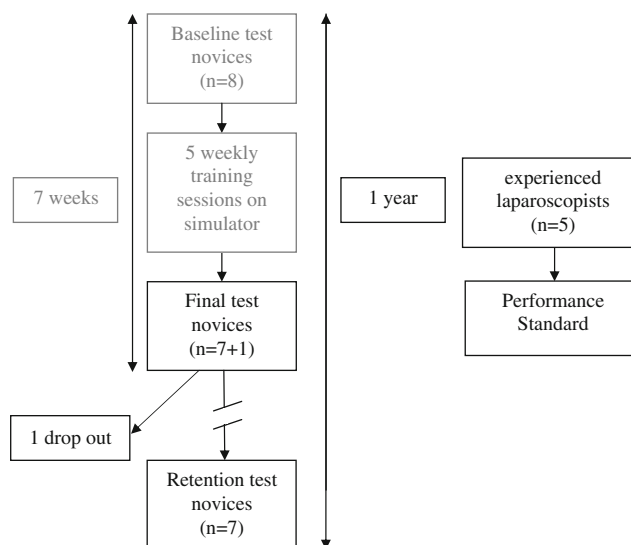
Baseline test novices (n=8)

5 weekly training sessions on simulator

7 weeks

Final test novices (n=7+1)

1 drop out

Retention test novices (n=7)

1 year

experienced laparoscopists (n=5)

Performance Standard